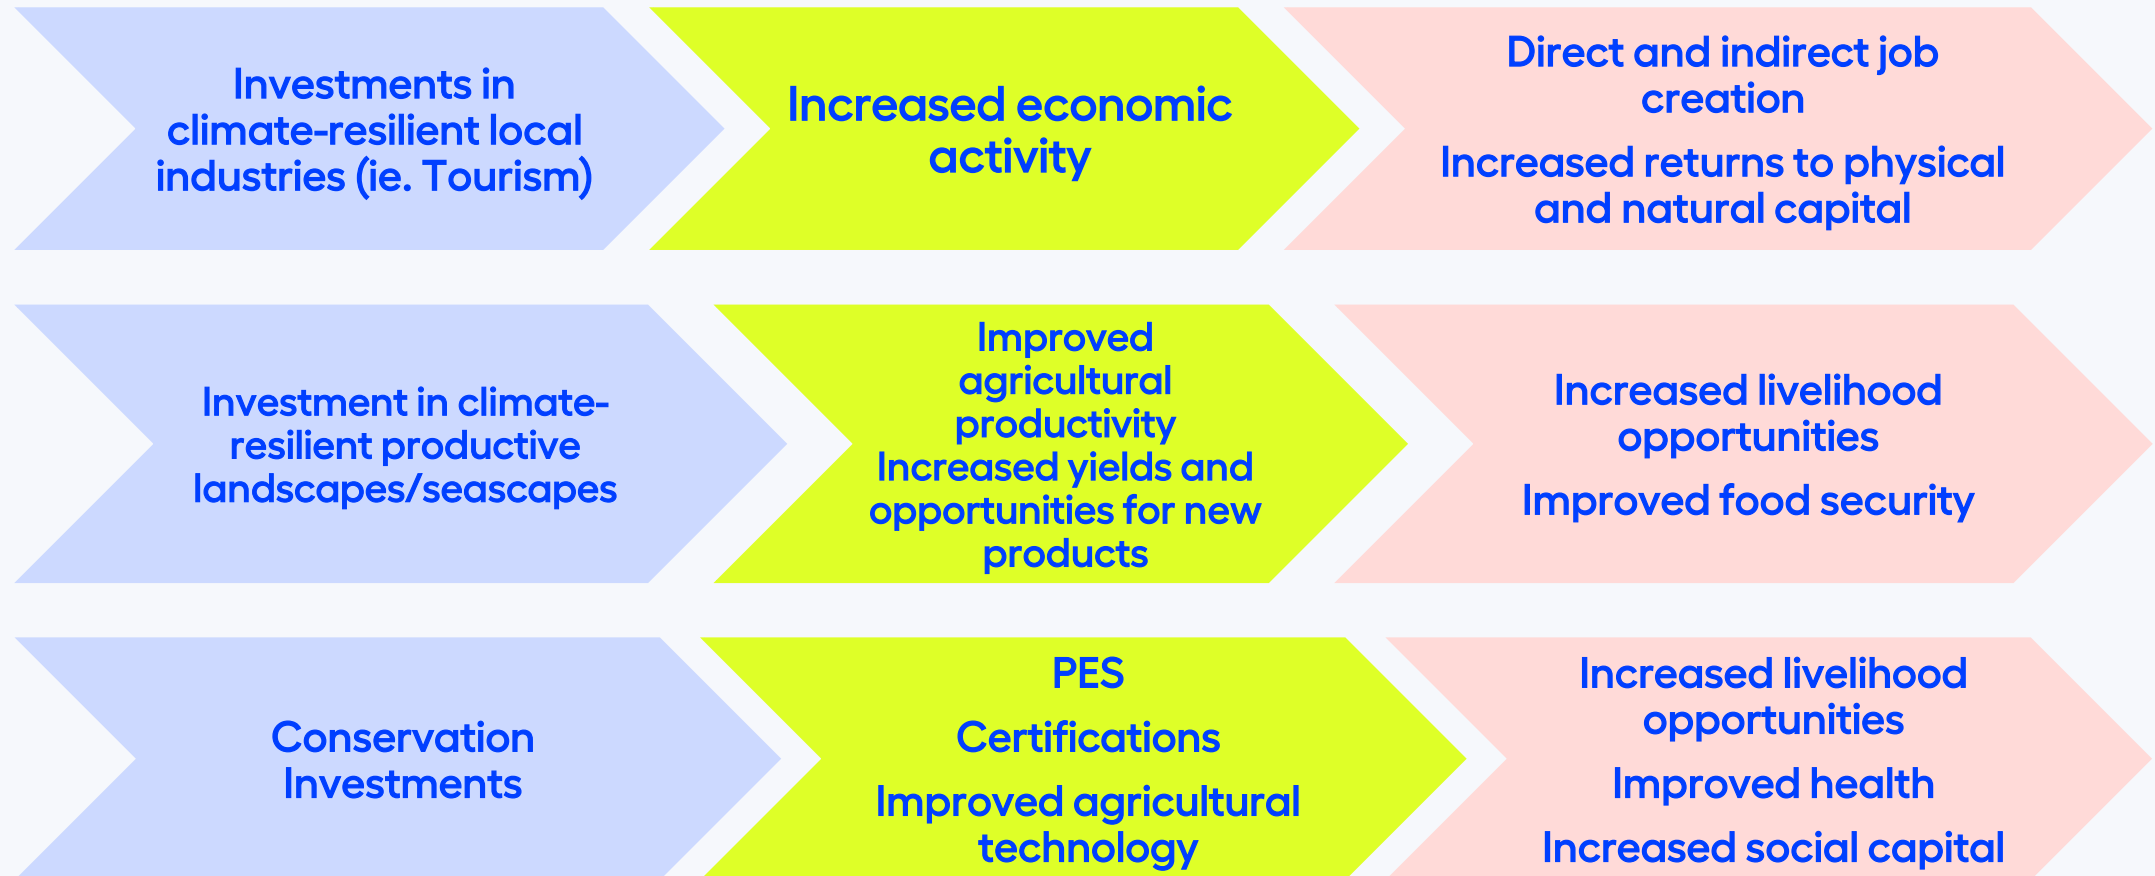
Investments in climate-resilient local industries (ie. Tourism)

Increased economic activity

Direct and indirect job creation

Increased returns to physical and natural capital

Investment in climate-resilient productive landscapes/seascapes

Improved agricultural productivity
Increased yields and opportunities for new products

Increased livelihood opportunities

Improved food security

Conservation Investments

PES

Certifications

Improved agricultural technology

Increased livelihood opportunities

Improved health

Increased social capital